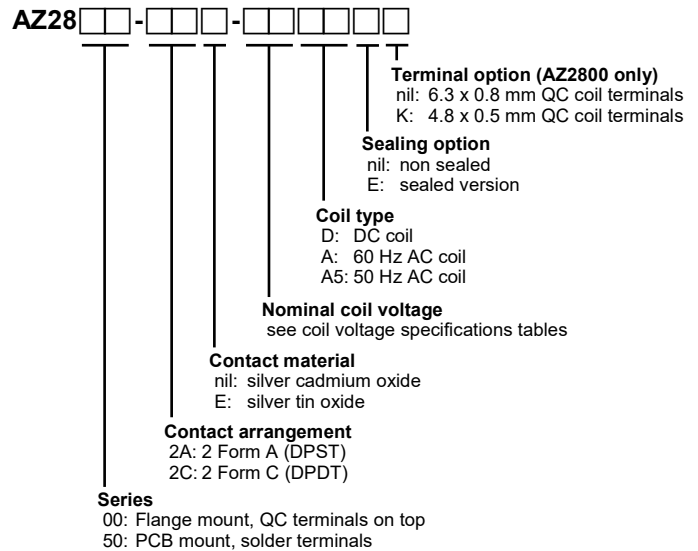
AZ28□□-□□□-□□□□□□

Terminal option (AZ2800 only)
nil: 6.3 x 0.8 mm QC coil terminals
K: 4.8 x 0.5 mm QC coil terminals

Sealing option
nil: non sealed
E: sealed version

Coil type
D: DC coil
A: 60 Hz AC coil
A5: 50 Hz AC coil

Nominal coil voltage
see coil voltage specifications tables

Contact material
nil: silver cadmium oxide
E: silver tin oxide

Contact arrangement
2A: 2 Form A (DPST)
2C: 2 Form C (DPDT)

Series
00: Flange mount, QC terminals on top
50: PCB mount, solder terminals